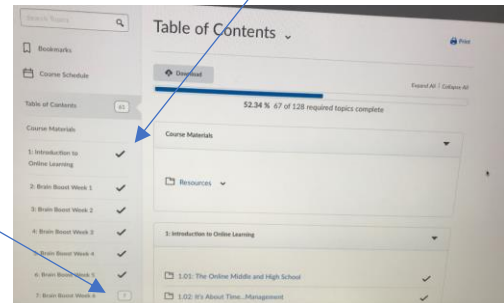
Search Topics

Bookmarks

Course Schedule

Table of Contents 61

Course Materials

1: Introduction to Online Learning

2: Brain Boost Week 1

3: Brain Boost Week 2

4: Brain Boost Week 3

5: Brain Boost Week 4

6: Brain Boost Week 5

7: Brain Boost Week 6

Table of Contents

Print

Download

Expand All | Collapse All

52.34 % 67 of 128 required topics complete

Course Materials

Resources

1: Introduction to Online Learning

1.01: The Online Middle and High School

1.02: It's About Time...Management